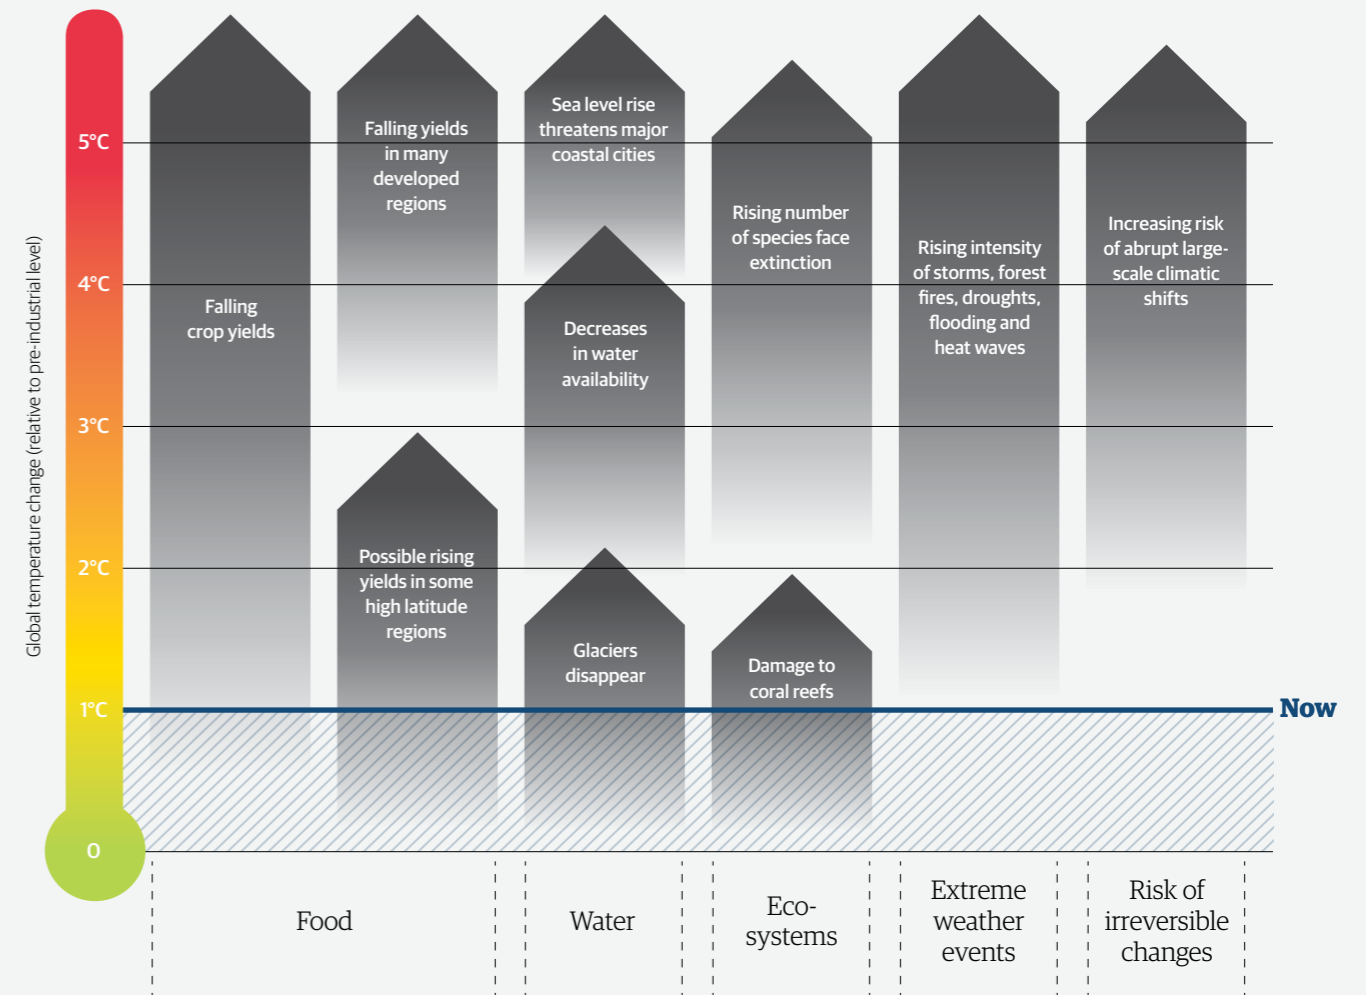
Global temperature change (relative to pre-industrial level)

5°C
4°C
3°C
2°C
1°C
0

Falling crop yields

Falling yields in many developed regions

Possible rising yields in some high latitude regions

Sea level rise threatens major coastal cities

Decreases in water availability

Glaciers disappear

Rising number of species face extinction

Damage to coral reefs

Rising intensity of storms, forest fires, droughts, flooding and heat waves

Increasing risk of abrupt large-scale climatic shifts

Now

Food

Water

Eco-systems

Extreme weather events

Risk of irreversible changes